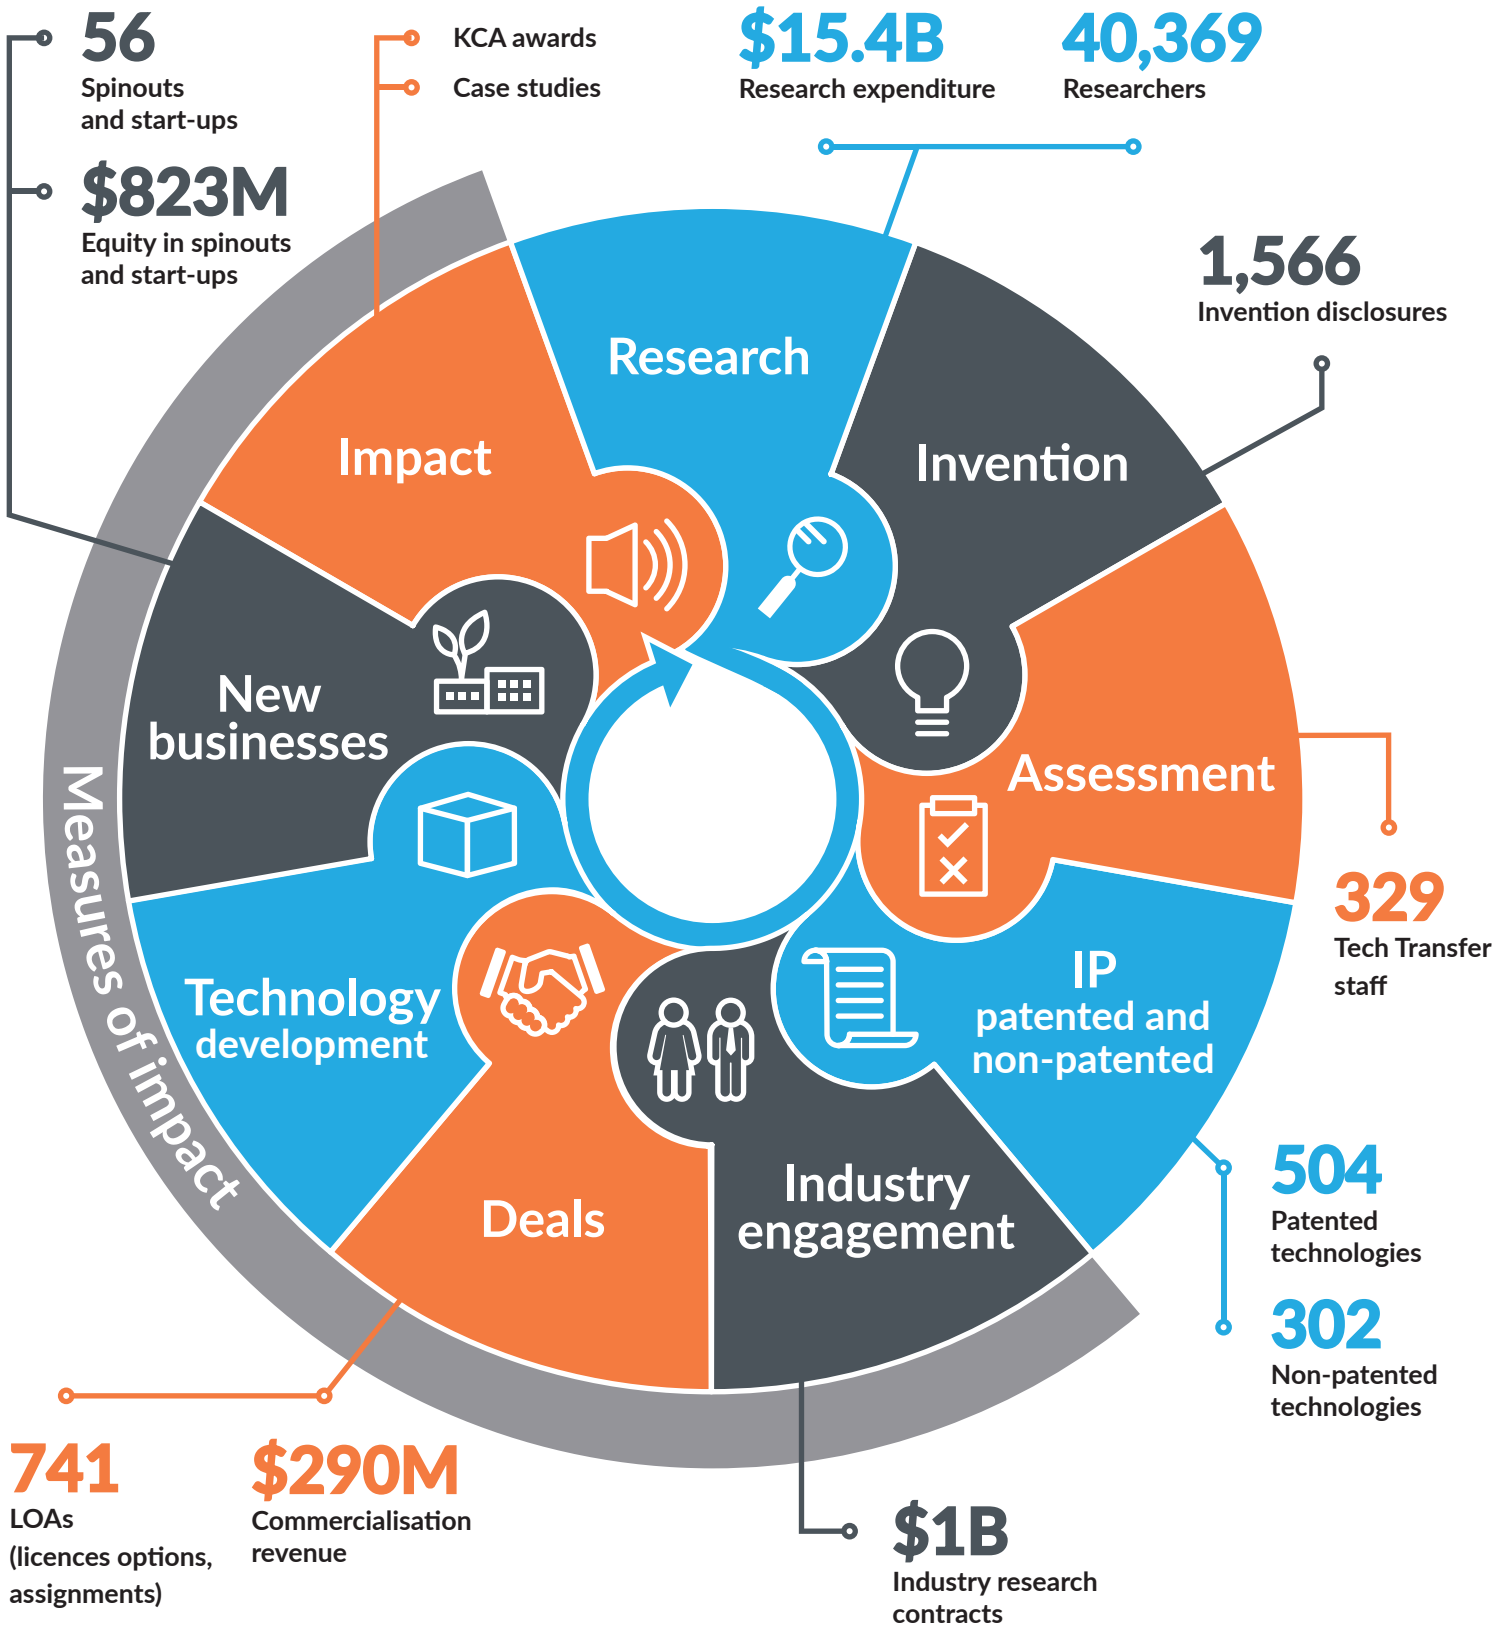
56
Spinouts and start-ups

$823M
Equity in spinouts and start-ups

KCA awards

Case studies

$15.4B
Research expenditure

40,369
Researchers

1,566
Invention disclosures

Research

Impact

Invention

New businesses

Assessment

Measures of impact

Technology development

IP
patented and non-patented

Deals

Industry engagement

329
Tech Transfer staff

504
Patented technologies

302
Non-patented technologies

741
LOAs
(licences options, assignments)

$290M
Commercialisation revenue

$1B
Industry research contracts